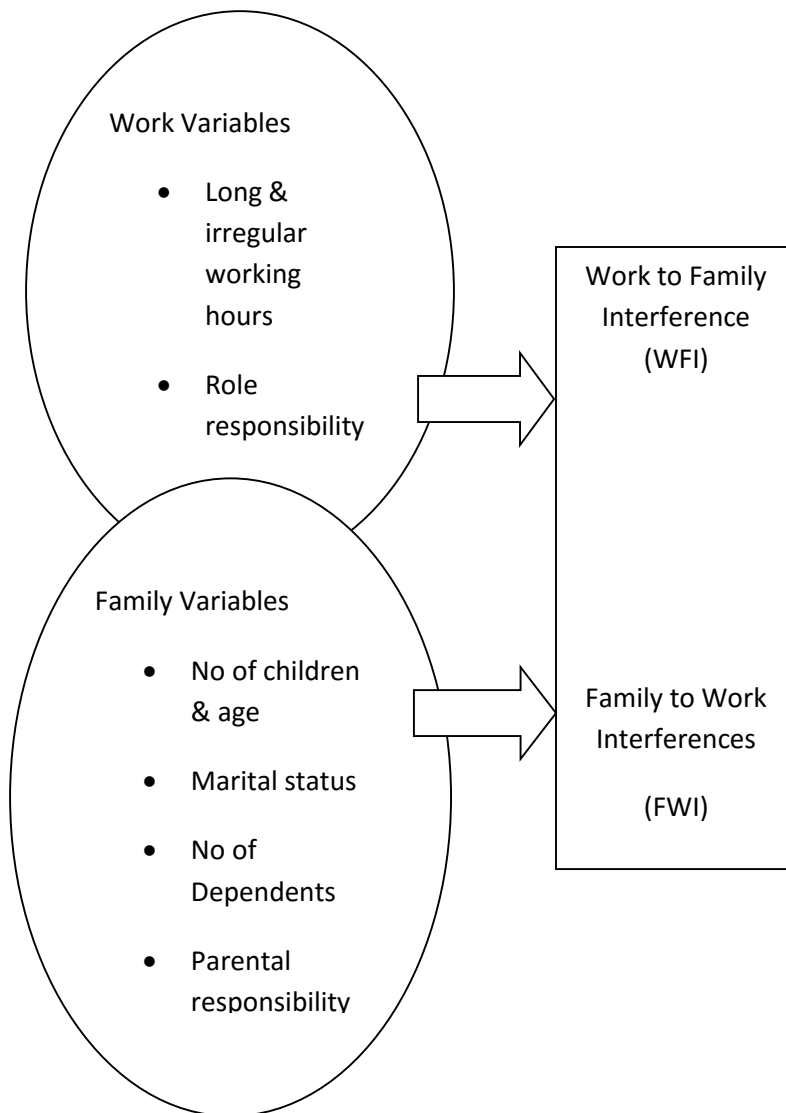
Work Variables

- Long & irregular working hours
- Role responsibility

Family Variables

- No of children & age
- Marital status
- No of Dependents
- Parental responsibility

Work to Family Interference (WFI)

Family to Work Interferences

(FWI)